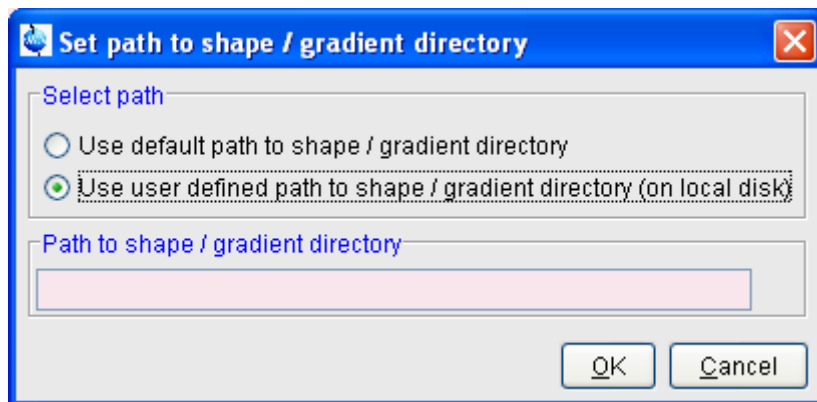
Set path to shape / gradient directory

Select path

Use default path to shape / gradient directory

Use user defined path to shape / gradient directory (on local disk)

Path to shape / gradient directory

OK Cancel